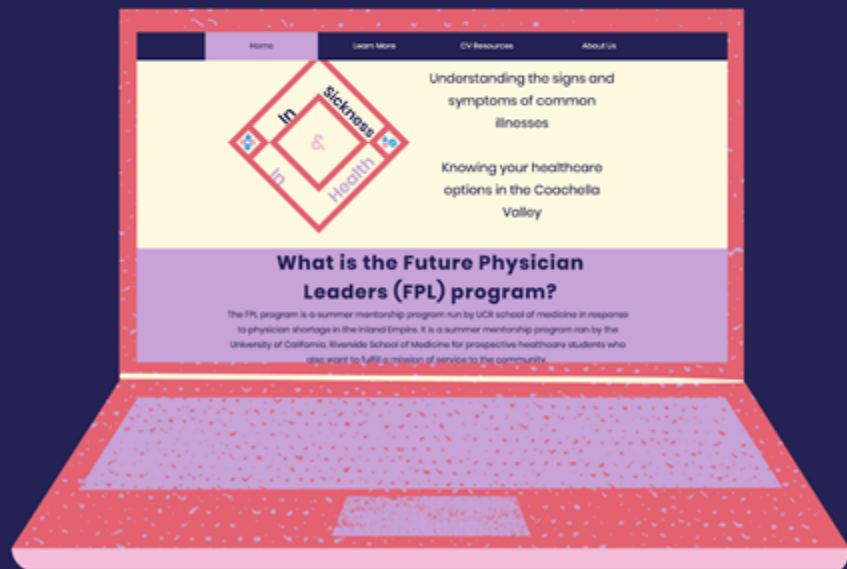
Home Learn More CV Resources About Us

In Sickness & In Health

Understanding the signs and symptoms of common illnesses

Knowing your healthcare options in the Coachella Valley

What is the Future Physician Leaders (FPL) program?

The FPL program is a summer mentorship program run by UCR school of medicine in response to physician shortage in the Inland Empire. It is a summer mentorship program run by the University of California, Riverside School of Medicine for prospective healthcare students who also want to fulfill a mission of service to the community.